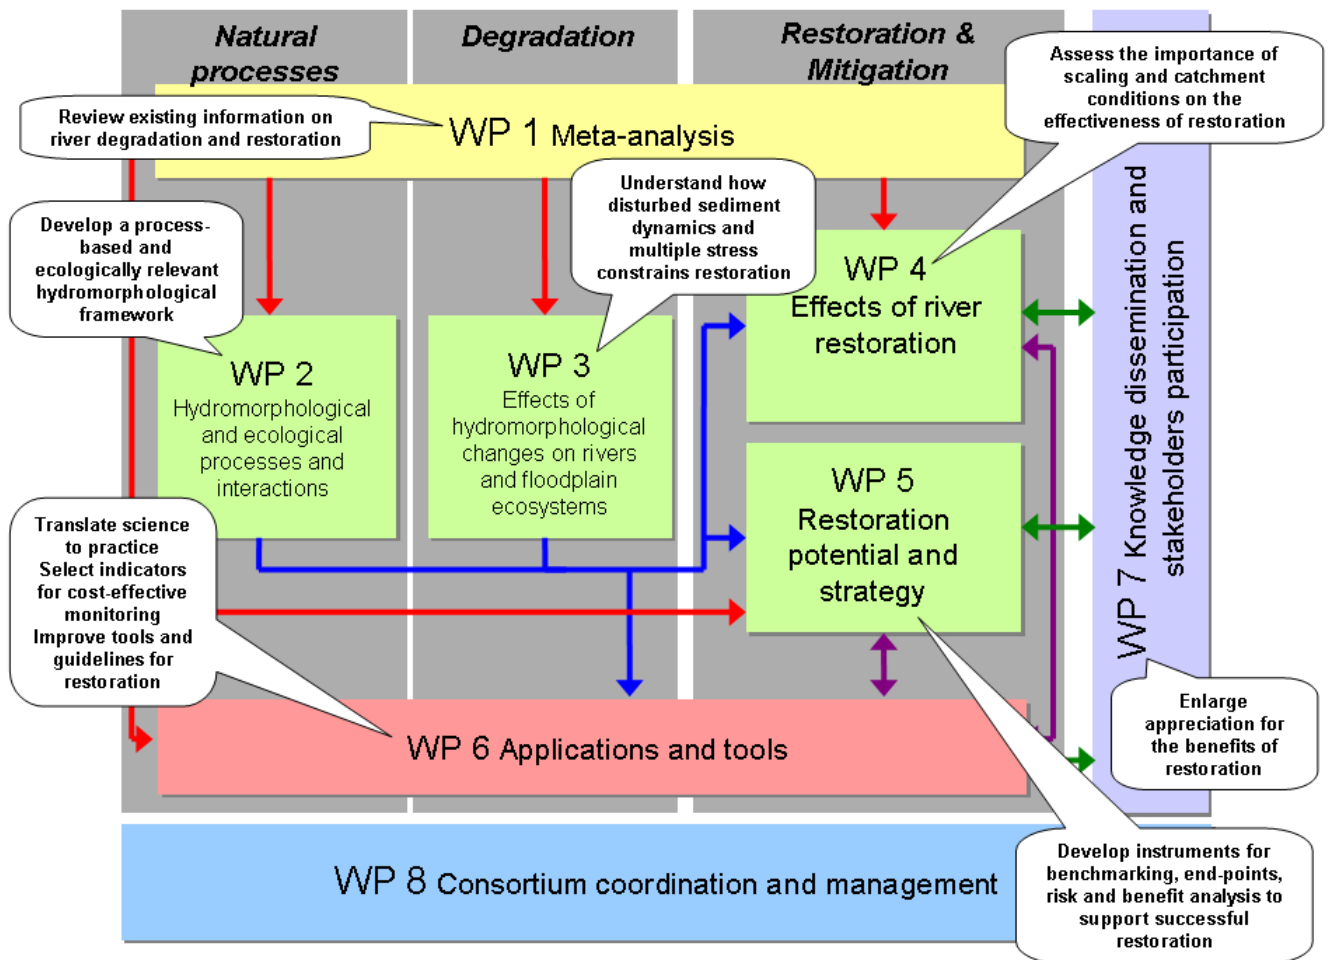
Natural processes

Degradation

Restoration & Mitigation

Assess the importance of scaling and catchment conditions on the effectiveness of restoration

Review existing information on river degradation and restoration

WP 1 Meta-analysis

Understand how disturbed sediment dynamics and multiple stress constrains restoration

Develop a process-based and ecologically relevant hydromorphological framework

WP 4 Effects of river restoration

WP 2 Hydromorphological and ecological processes and interactions

WP 3 Effects of hydromorphological changes on rivers and floodplain ecosystems

WP 7 Knowledge dissemination and stakeholders participation

WP 5 Restoration potential and strategy

Translate science to practice Select indicators for cost-effective monitoring Improve tools and guidelines for restoration

Enlarge appreciation for the benefits of restoration

WP 6 Applications and tools

WP 8 Consortium coordination and management

Develop instruments for benchmarking, end-points, risk and benefit analysis to support successful restoration